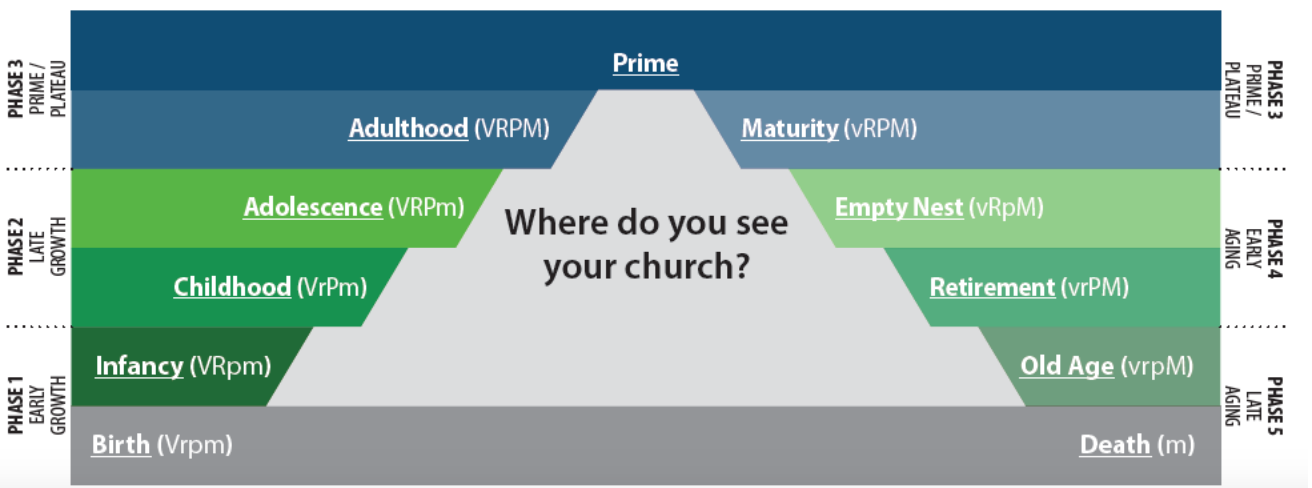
PHASE 3 PRIME / PLATEAU

PHASE 2 LATE GROWTH

PHASE 1 EARLY GROWTH

Prime

Adulthood (VRPM)

Maturity (vRPM)

Adolescence (VRPm)

Where do you see your church?

Empty Nest (vRpM)

Childhood (VrPm)

Retirement (vrPM)

Infancy (VRpm)

Old Age (vrpM)

Birth (Vrpm)

Death (m)

PHASE 3 PRIME / PLATEAU

PHASE 4 EARLY AGING

PHASE 5 LATE AGING